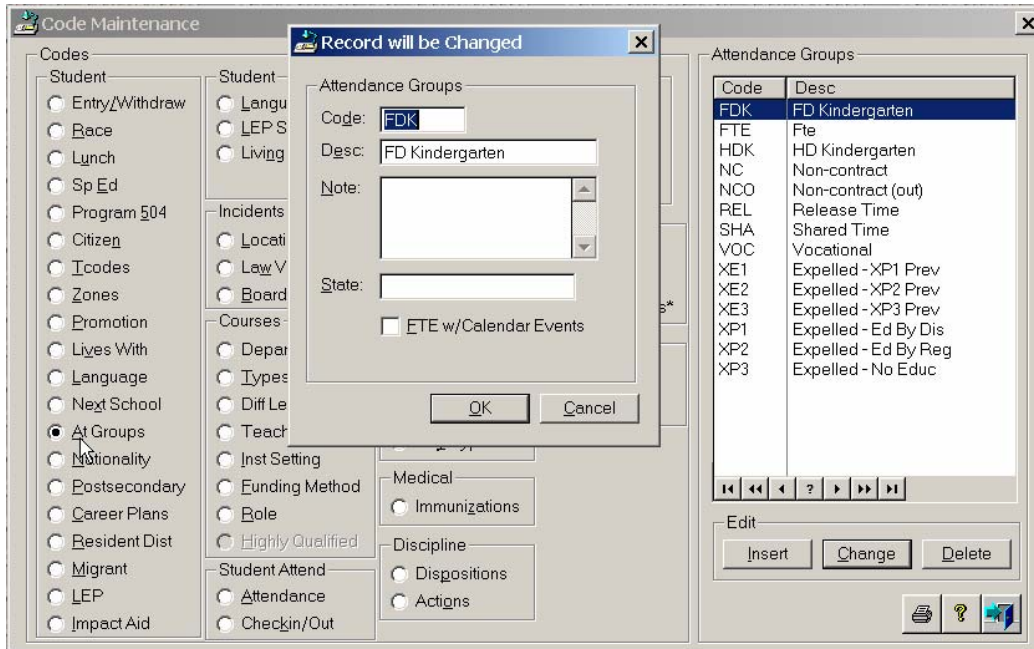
Code Maintenance

Codes

Student
Entry/Withdraw
Race
Lunch
Sp Ed
Program 504
Citizen
Tcodes
Zones
Promotion
Lives With
Language
Next School
At Groups
Nationality
Postsecondary
Career Plans
Resident Dist
Migrant
LEP
Impact Aid

Student
Langu
LEP S
Living

Incidents
Locati
Law V
Board

Courses
Depar
Types
Diff Le
Teach
Inst Setting
Funding Method
Role
Highly Qualified

Student Attend
Attendance
Checkin/Out

s*

Medical
Immunizations

Discipline
Dispositions
Actions

Record will be Changed

Attendance Groups
Code: FDK
Desc: FD Kindergarten
Note:
State:
FTE w/Calendar Events
OK
Cancel

Attendance Groups

| Code | Desc |
|---|---|
| FDK | FD Kindergarten |
| FTE | Fte |
| HDK | HD Kindergarten |
| NC | Non-contract |
| NCO | Non-contract (out) |
| REL | Release Time |
| SHA | Shared Time |
| VOC | Vocational |
| XE1 | Expelled - XP1 Prev |
| XE2 | Expelled - XP2 Prev |
| XE3 | Expelled - XP3 Prev |
| XP1 | Expelled - Ed By Dis |
| XP2 | Expelled - Ed By Reg |
| XP3 | Expelled - No Educ |

?

Edit
Insert
Change
Delete
?